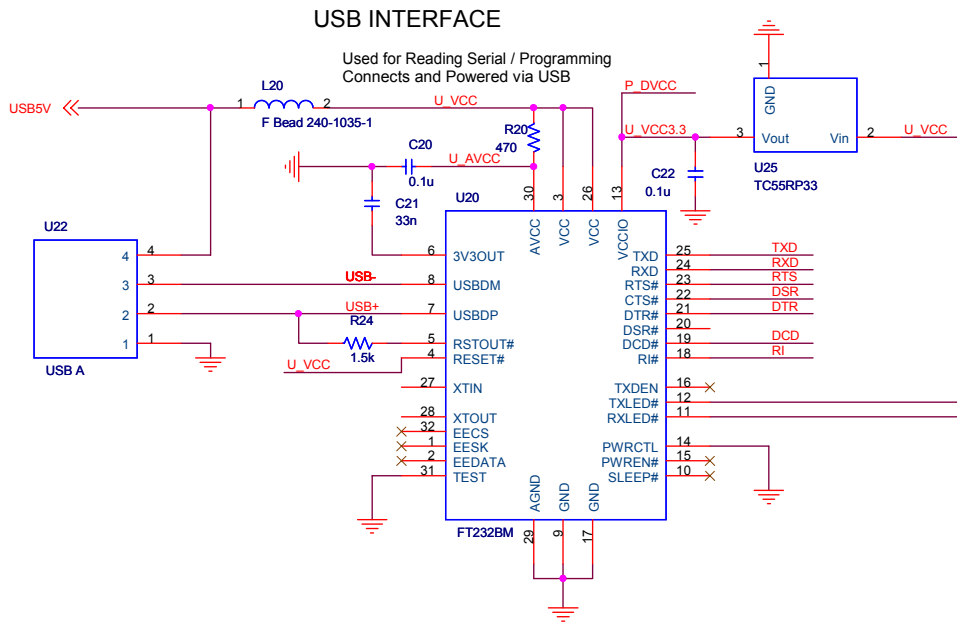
USB INTERFACE

Used for Reading Serial / Programming
Connects and Powered via USB

USB5V
L20
1 2
F Bead 240-1035-1
U_VCC
P_DVCC
R20
470
C20
U_AVCC
0.1u
C21
33n
U20
U_VCC3.3
C22
0.1u
GND
1
Vout
Vin
3
2
U_VCC
U25
TC55RP33
30 3 26 13
AVCC VCC VCC VCCIO
U22
4
3
2
1
4
3
2
1
USB A
6 3V3OUT
USB-
8 USBDM
USB+
7 USBDP
R24
5 RSTOUT#
1.5k
4 RESET#
U_VCC
27 XTIN
28 XTOUT
32 EECS
1 EESK
2 EEDATA
31 TEST
TXD 25 TXD
RXD 24 RXD
RTS# 23 RTS
CTS# 22 DSR
DTR# 21 DTR
DSR# 20
DCD# 19 DCD
RI# 18 RI
TXDEN 16
TXLED# 12
RXLED# 11
PWRCTL 14
PWREN# 15
SLEEP# 10
AGND GND GND
29 9 17
FT232BM